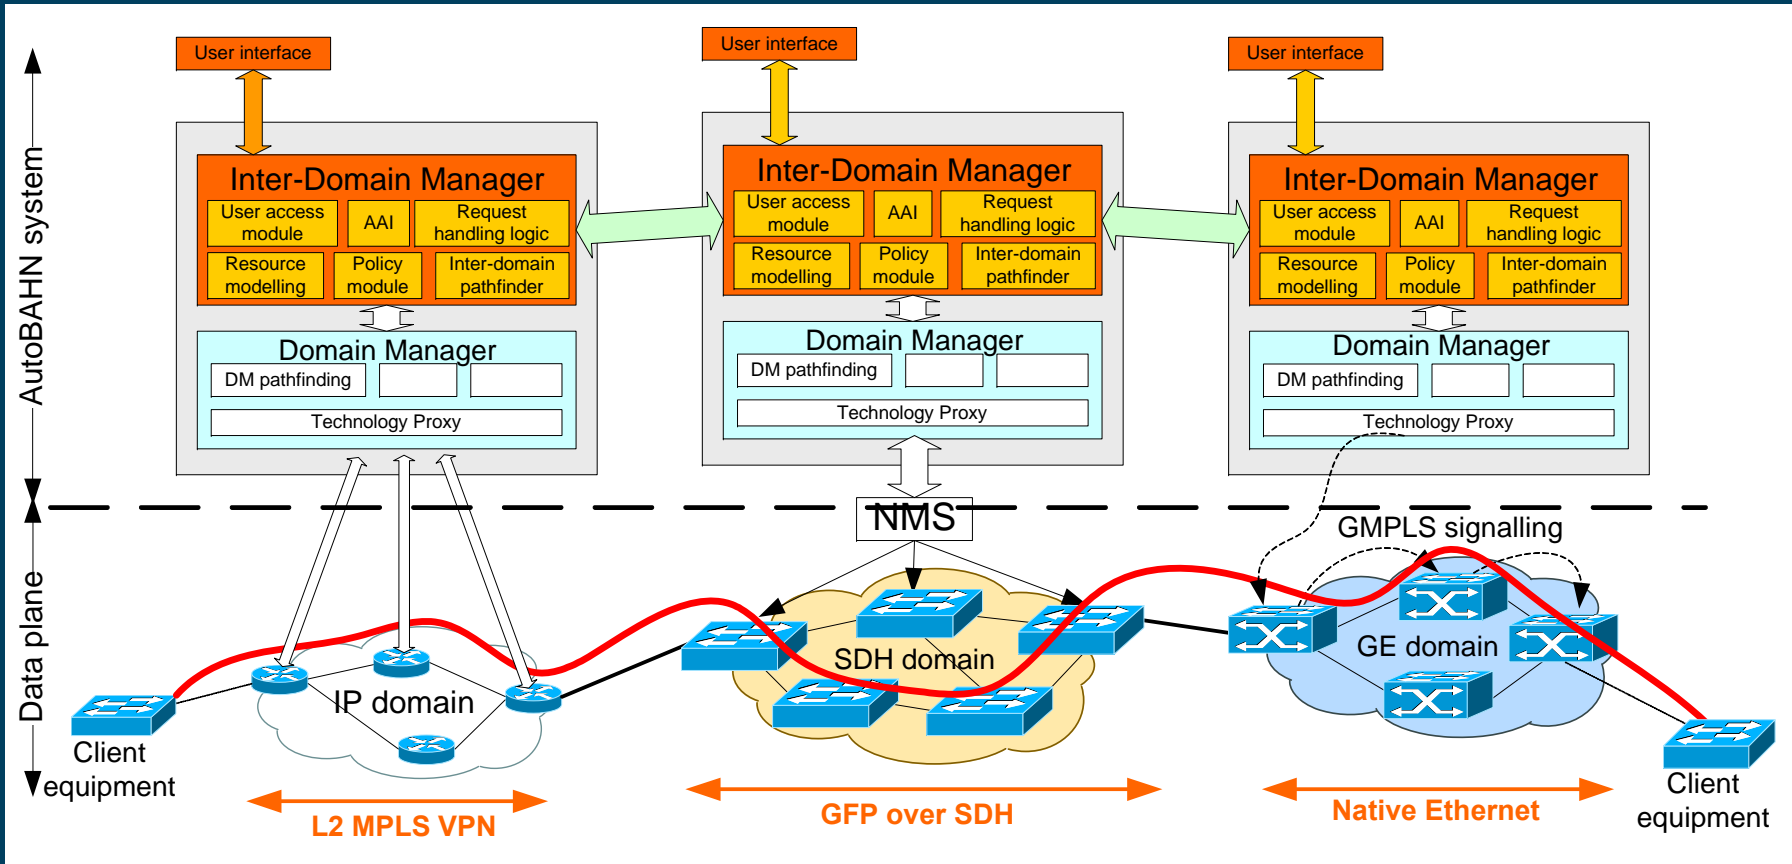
AutoBAHN system

Data plane

User interface

Inter-Domain Manager

User access module

AAI

Request handling logic

Resource modelling

Policy module

Inter-domain pathfinder

Domain Manager

DM pathfinding

Technology Proxy

User interface

Inter-Domain Manager

User access module

AAI

Request handling logic

Resource modelling

Policy module

Inter-domain pathfinder

Domain Manager

DM pathfinding

Technology Proxy

User interface

Inter-Domain Manager

User access module

AAI

Request handling logic

Resource modelling

Policy module

Inter-domain pathfinder

Domain Manager

DM pathfinding

Technology Proxy

NMS

GMPLS signalling

IP domain

SDH domain

GE domain

Client equipment

Client equipment

L2 MPLS VPN

GFP over SDH

Native Ethernet